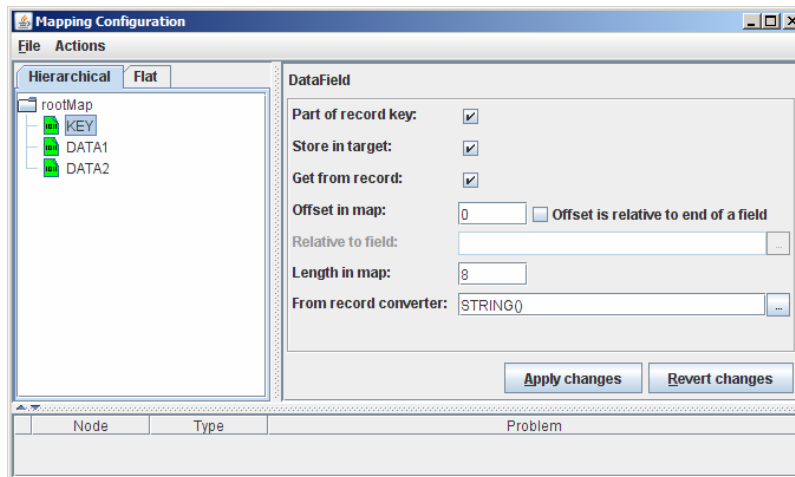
Mapping Configuration

File Actions

Hierarchical | Flat

rootMap
KEY
DATA1
DATA2

DataField

Part of record key: ✔

Store in target: ✔

Get from record: ✔

Offset in map: 0 Offset is relative to end of a field

Relative to field: ...

Length in map: 8

From record converter: STRING() ...

Apply changes Revert changes

| Node | Type | Problem |
|---|---|---|